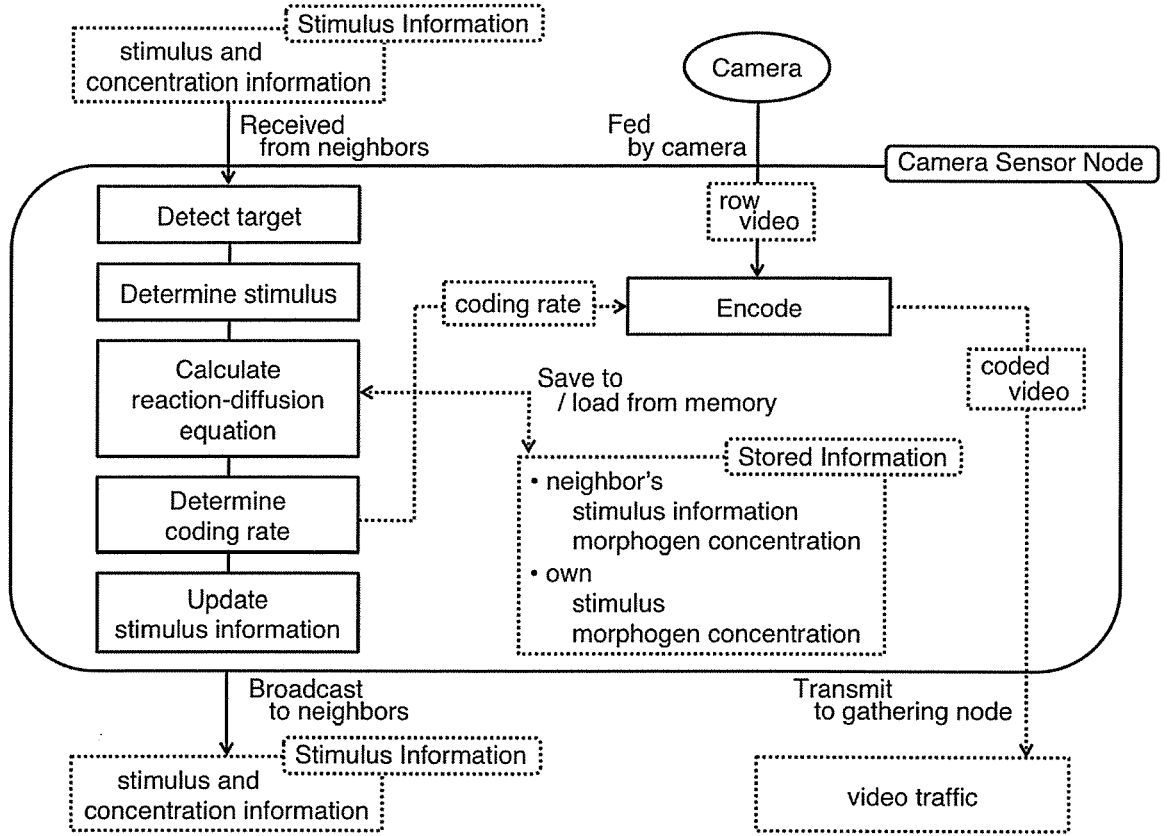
Stimulus Information
stimulus and concentration information

Received from neighbors

Camera

Fed by camera

Camera Sensor Node

Detect target

row video

Determine stimulus

coding rate

Encode

Calculate reaction-diffusion equation

Save to / load from memory

coded video

Stored Information
• neighbor's
stimulus information
morphogen concentration
• own
stimulus
morphogen concentration

Determine coding rate

Update stimulus information

Broadcast to neighbors

Transmit to gathering node

Stimulus Information
stimulus and concentration information

video traffic